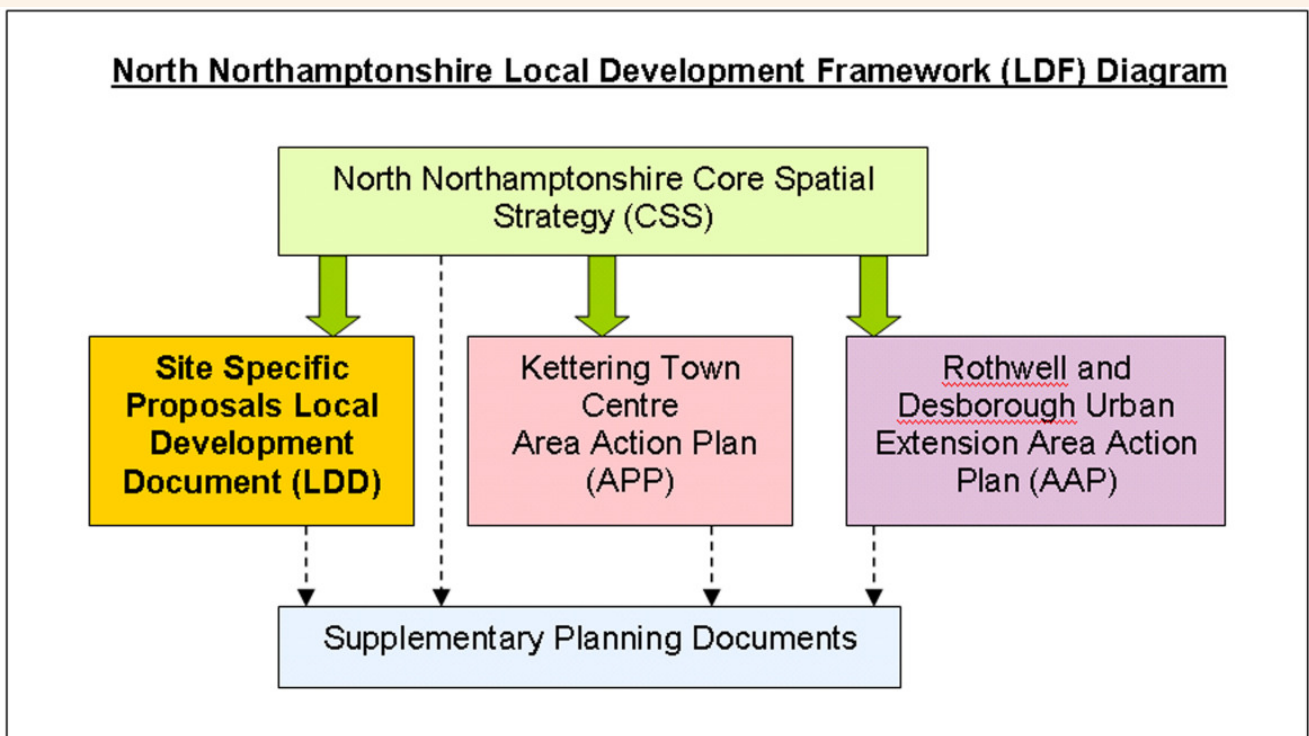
North Northamptonshire Local Development Framework (LDF) Diagram

North Northamptonshire Core Spatial Strategy (CSS)

Site Specific Proposals Local Development Document (LDD)

Kettering Town Centre Area Action Plan (APP)

Rothwell and Desborough Urban Extension Area Action Plan (AAP)

Supplementary Planning Documents